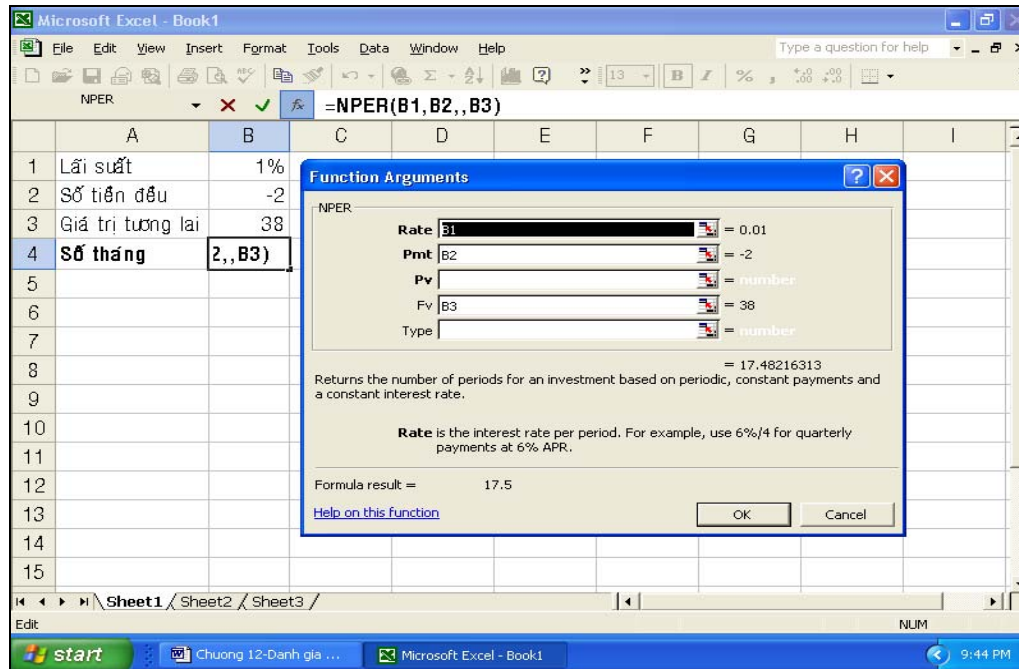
Microsoft Excel - Book1

File Edit View Insert Format Tools Data Window Help

Type a question for help

13 B I % , .00 .00

NPER × ✓ fx =NPER(B1,B2,,B3)

| | A | B | C | D | E | F | G | H | I |
|---|---|---|---|---|---|---|---|---|---|
| 1 | Lãi suất | 1% | | | | | | | |
| 2 | Số tiền đều | -2 | | | | | | | |
| 3 | Giá trị tương lai | 38 | | | | | | | |
| 4 | Số tháng | 2,,B3) | | | | | | | |
| 5 | | | | | | | | | |
| 6 | | | | | | | | | |
| 7 | | | | | | | | | |
| 8 | | | | | | | | | |
| 9 | | | | | | | | | |
| 10 | | | | | | | | | |
| 11 | | | | | | | | | |
| 12 | | | | | | | | | |
| 13 | | | | | | | | | |
| 14 | | | | | | | | | |
| 15 | | | | | | | | | |

Function Arguments

NPER

Rate B1 = 0.01

Pmt B2 = -2

Pv = number

Fv B3 = 38

Type = number

= 17.48216313

Returns the number of periods for an investment based on periodic, constant payments and a constant interest rate.

Rate is the interest rate per period. For example, use 6%/4 for quarterly payments at 6% APR.

Formula result = 17.5

Help on this function

OK Cancel

Sheet1 Sheet2 Sheet3

Edit NUM

start Chuong 12-Danh gia ... Microsoft Excel - Book1 9:44 PM